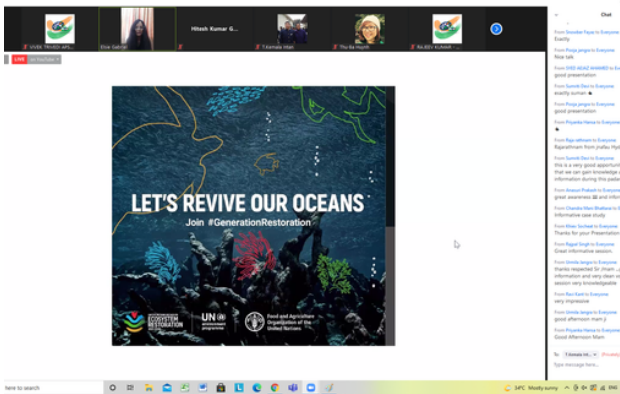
VIVEK TRIVEDI APS... Elise Gabriel Hitesh Kumar G... T.Kamala Iritan Thu Ba Huynh RAJEEV KUMAR ... 2

LIVE on YouTube

LET'S REVIVE OUR OCEANS
Join #GenerationRestoration

ECOSYSTEM RESTORATION
UN environment programme
Food and Agriculture Organization of the United Nations

Chat

From Sowdan Nyas to Everyone
Exactly

From Pooja jangra to Everyone
Nice talk

From SYED AIJAZ AHAMED to Ev
good presentation

From Sumrit Deo to Everyone
exactly suman

From Pooja jangra to Everyone
good presentation

From Priyanka Hansa to Everyone

From Raja rathnam to Everyone
Rajarathnam from Jnafau Hyd

From Sumrit Deo to Everyone
this is a very good opportuni that we can gain knowledge information during this peda

From Anmol Prakash to Everyone
great awareness and infor

From Chandra Mani Bhattarai to E
Informative case study

From Rhea Sachdeva to Everyone
Thanks for your Presentation

From Rajpal Singh to Everyone
Great informative session

From Urmila Jangra to Everyone
thanks respected Sir /mam ... information and very clean session very knowledgeable

From Ravi Kant to Everyone
very impressive

From Urmila Jangra to Everyone
good afternoon mam

From Priyanka Hansa to Everyone
Good Afternoon Mam

To: T.Kamala Iri... (Privately)
Type message here...

here to search
34°C Mostly sunny ENG